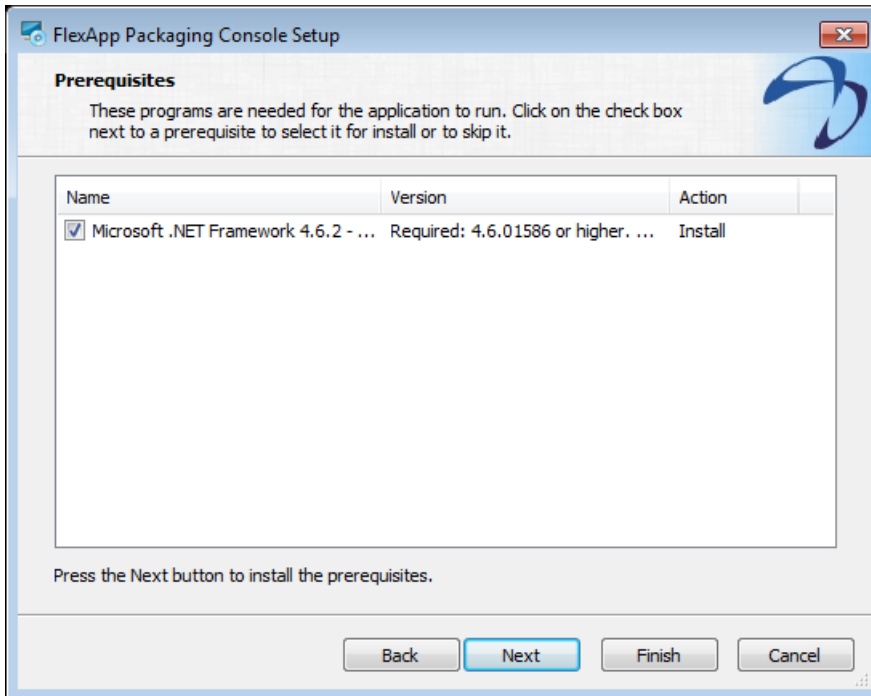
FlexApp Packaging Console Setup

**Prerequisites**

These programs are needed for the application to run. Click on the check box next to a prerequisite to select it for install or to skip it.

| Name | Version | Action |
|---|---|---|
| Microsoft .NET Framework 4.6.2 - ... | Required: 4.6.01586 or higher. ... | Install |

Press the Next button to install the prerequisites.

Back Next Finish Cancel